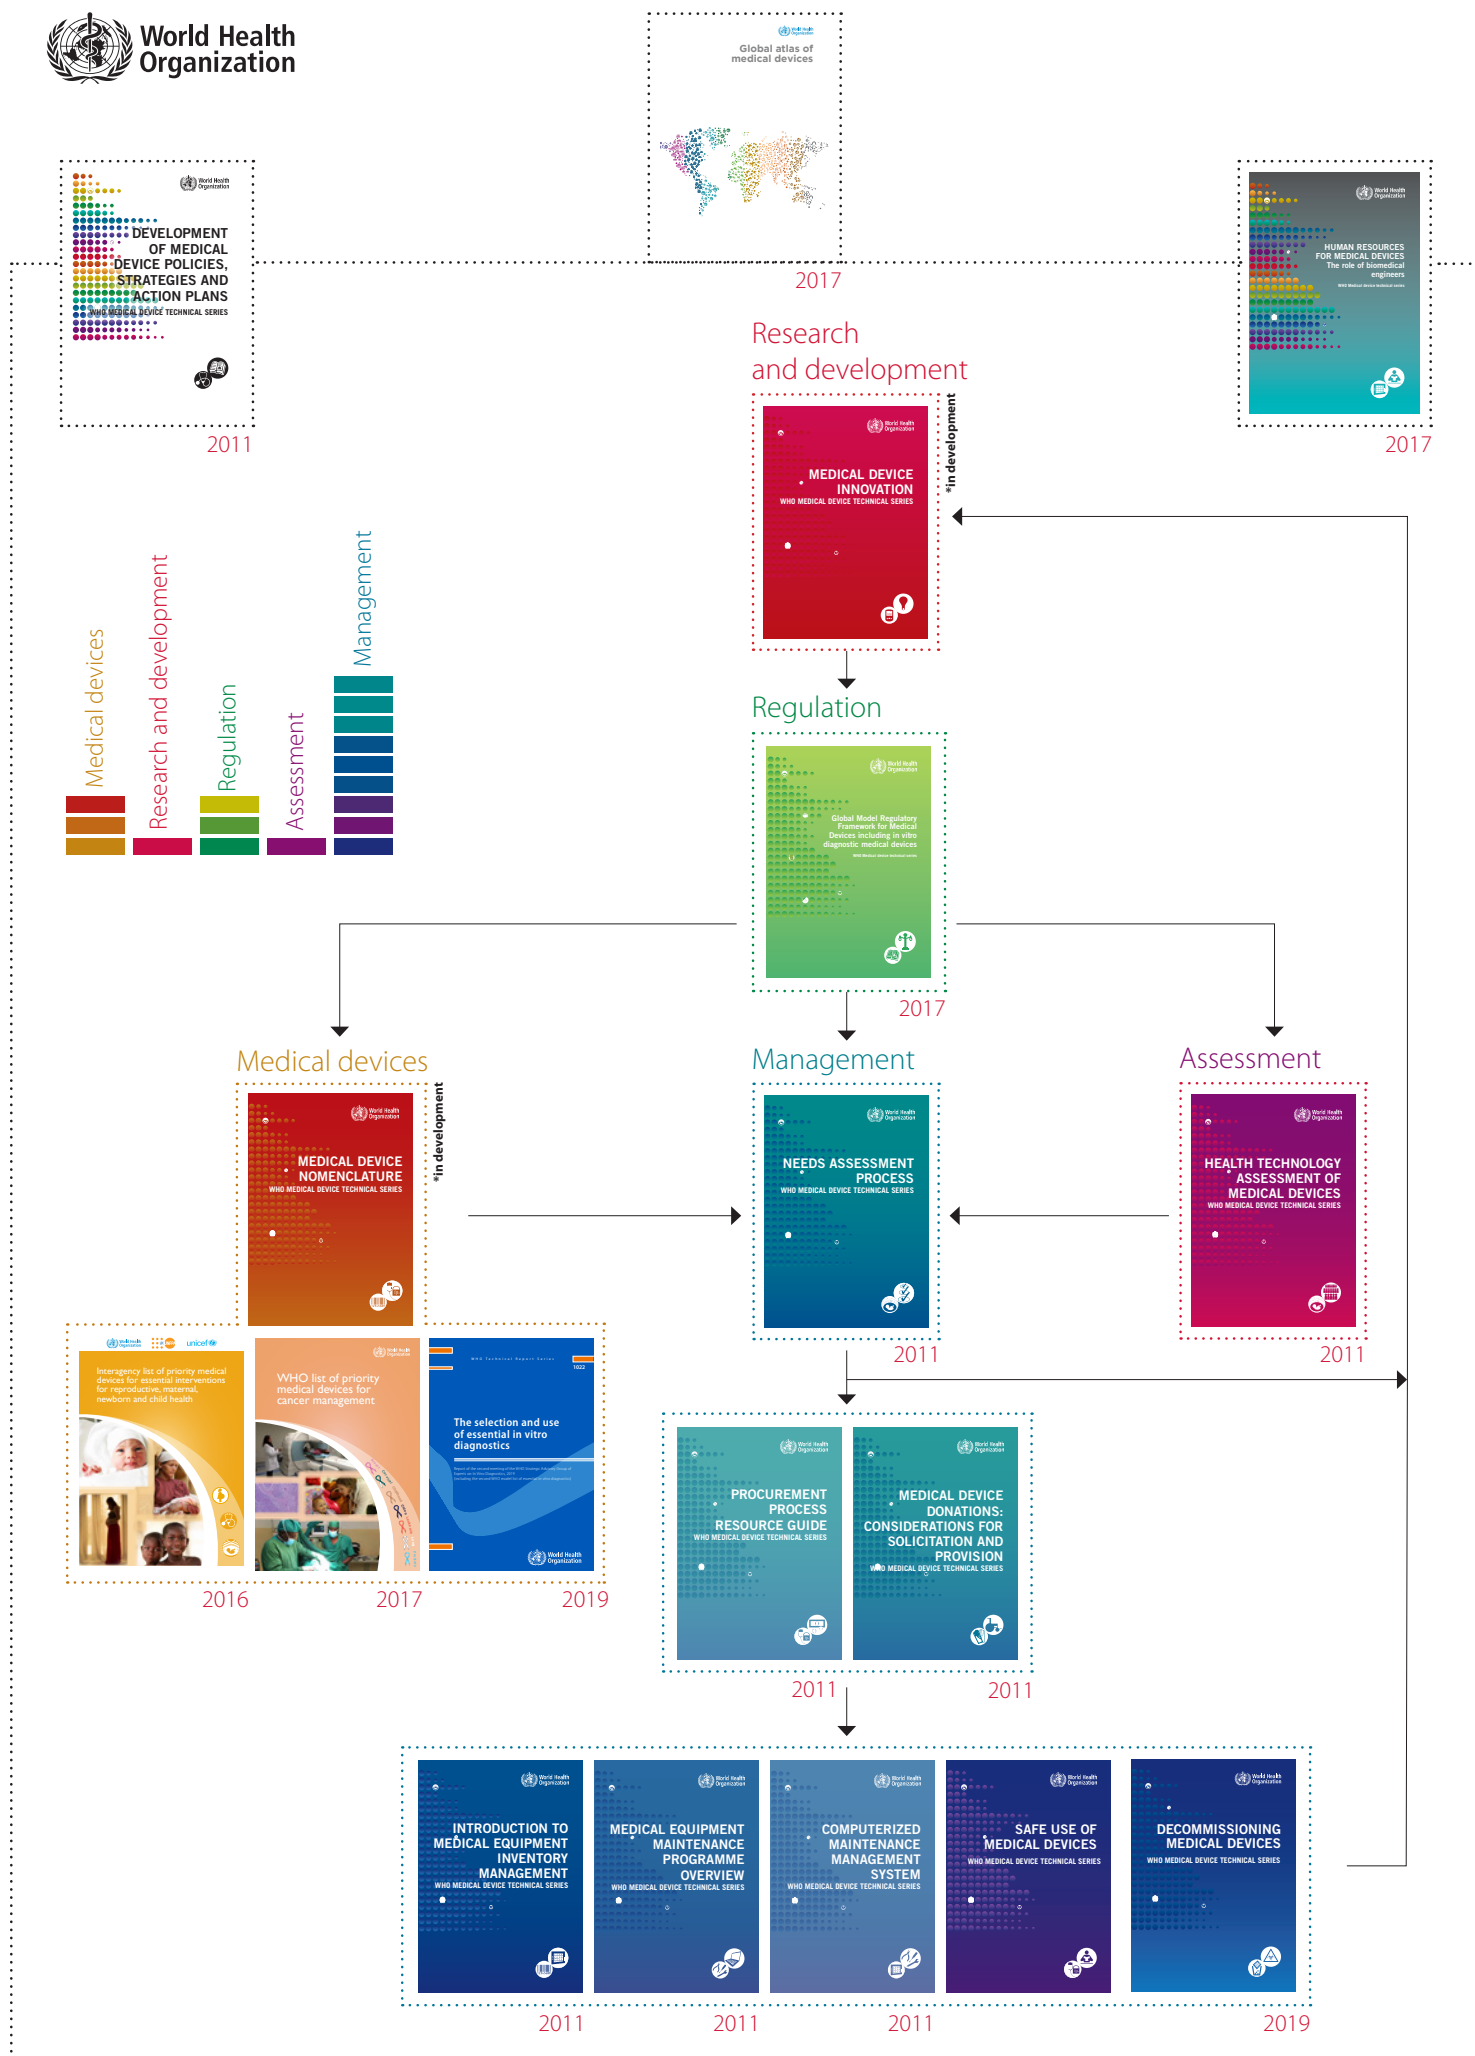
World Health Organization

World Health Organization
Global atlas of medical devices
2017

World Health Organization
DEVELOPMENT OF MEDICAL DEVICE POLICIES, STRATEGIES AND ACTION PLANS
WHO MEDICAL DEVICE TECHNICAL SERIES
2011

World Health Organization
HUMAN RESOURCES FOR MEDICAL DEVICES
The role of biomedical engineers
WHO Medical device technical series
2017

Research and development

World Health Organization
MEDICAL DEVICE INNOVATION
WHO MEDICAL DEVICE TECHNICAL SERIES
*in development

Medical devices
Research and development
Regulation
Assessment
Management

Regulation

World Health Organization
Global Model Regulatory Framework for Medical Devices including in vitro diagnostic medical devices
WHO Medical device technical series
2017

Medical devices

World Health Organization
MEDICAL DEVICE NOMENCLATURE
WHO MEDICAL DEVICE TECHNICAL SERIES
*in development

Management

World Health Organization
NEEDS ASSESSMENT PROCESS
WHO MEDICAL DEVICE TECHNICAL SERIES
2011

Assessment

World Health Organization
HEALTH TECHNOLOGY ASSESSMENT OF MEDICAL DEVICES
WHO MEDICAL DEVICE TECHNICAL SERIES
2011

World Health Organization unfpa unicef
Interagency list of priority medical devices for essential interventions for reproductive, maternal, newborn and child health
2016

World Health Organization
WHO list of priority medical devices for cancer management
2017

WHO Technical Report Series
1022
The selection and use of essential in vitro diagnostics
World Health Organization
2019

World Health Organization
PROCUREMENT PROCESS RESOURCE GUIDE
WHO MEDICAL DEVICE TECHNICAL SERIES
2011

World Health Organization
MEDICAL DEVICE DONATIONS: CONSIDERATIONS FOR SOLICITATION AND PROVISION
WHO MEDICAL DEVICE TECHNICAL SERIES
2011

World Health Organization
INTRODUCTION TO MEDICAL EQUIPMENT INVENTORY MANAGEMENT
WHO MEDICAL DEVICE TECHNICAL SERIES
2011

World Health Organization
MEDICAL EQUIPMENT MAINTENANCE PROGRAMME OVERVIEW
WHO MEDICAL DEVICE TECHNICAL SERIES
2011

World Health Organization
COMPUTERIZED MAINTENANCE MANAGEMENT SYSTEM
WHO MEDICAL DEVICE TECHNICAL SERIES
2011

World Health Organization
SAFE USE OF MEDICAL DEVICES
WHO MEDICAL DEVICE TECHNICAL SERIES

World Health Organization
DECOMMISSIONING MEDICAL DEVICES
WHO MEDICAL DEVICE TECHNICAL SERIES
2019